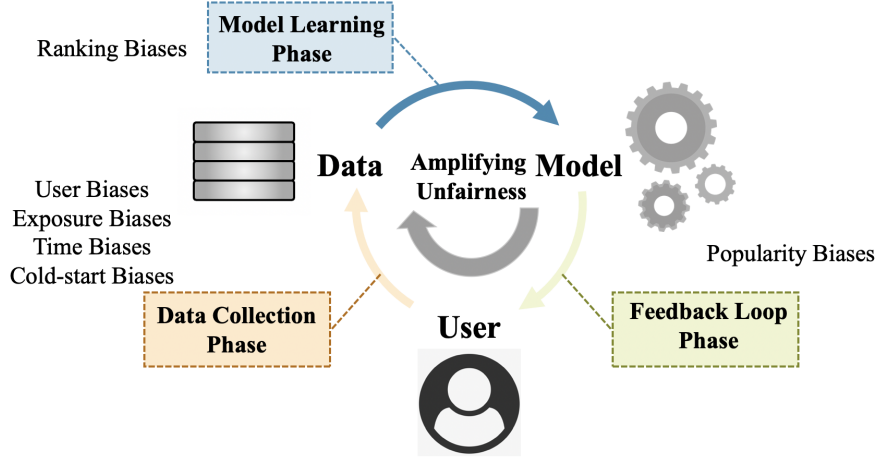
Model Learning Phase

Ranking Biases

Data

Amplifying Unfairness

Model

User Biases
Exposure Biases
Time Biases
Cold-start Biases

Popularity Biases

Data Collection Phase

User

Feedback Loop Phase